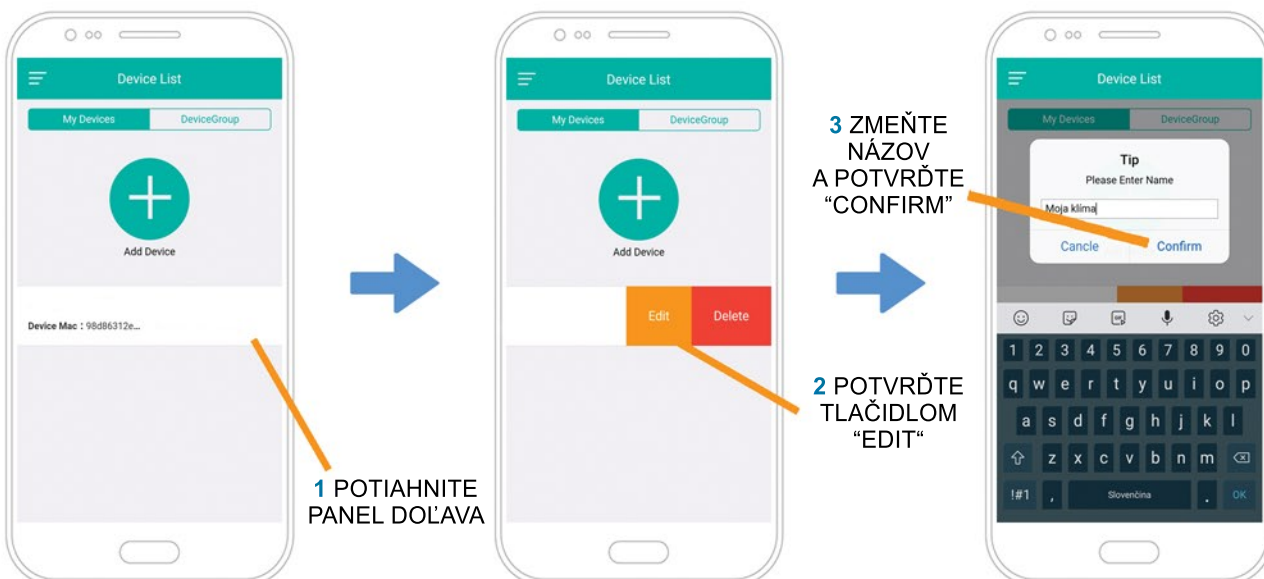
Device List

My Devices DeviceGroup

Add Device

Device Mac : 98d86312e...

1 POTIAHNITE PANEL DOĽAVA

Device List

My Devices DeviceGroup

Add Device

Edit Delete

2 POTVRĎTE TLAČIDLOM “EDIT“

3 ZMEŇTE NÁZOV A POTVRĎTE “CONFIRM”

Device List

My Devices DeviceGroup

Tip
Please Enter Name

Moja klíma

Cancle Confirm

1 2 3 4 5 6 7 8 9 0
q w e r t y u i o p
a s d f g h j k l
z x c v b n m
!#1 , Slovenčina . OK